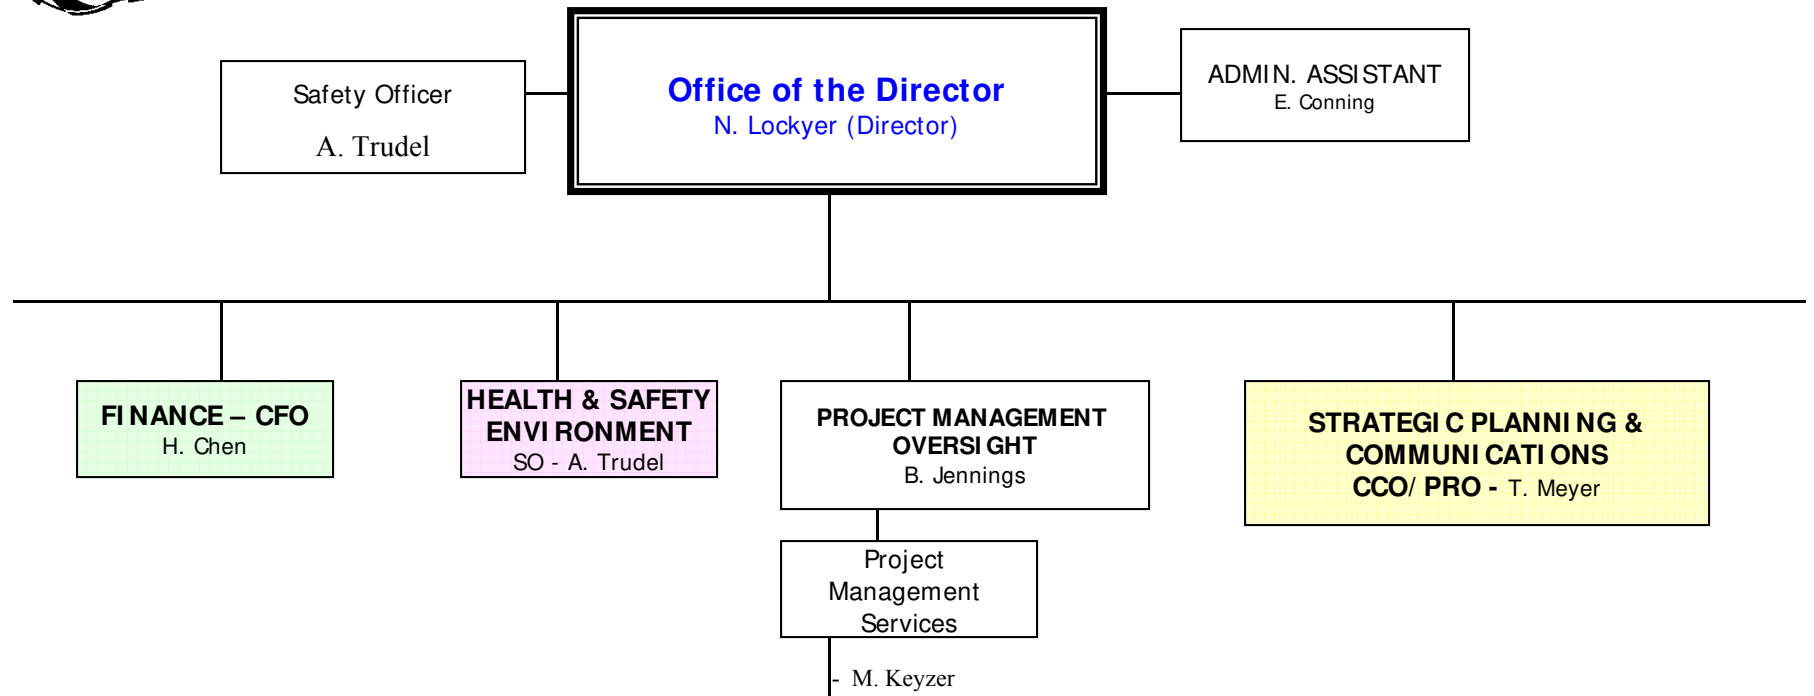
Safety Officer
A. Trudel

Office of the Director
N. Lockyer (Director)

ADMIN. ASSISTANT
E. Conning

FINANCE – CFO
H. Chen

HEALTH & SAFETY ENVIRONMENT
SO - A. Trudel

PROJECT MANAGEMENT OVERSIGHT
B. Jennings

Project Management Services

- M. Keyzer

STRATEGIC PLANNING & COMMUNICATIONS
CCO/ PRO - T. Meyer